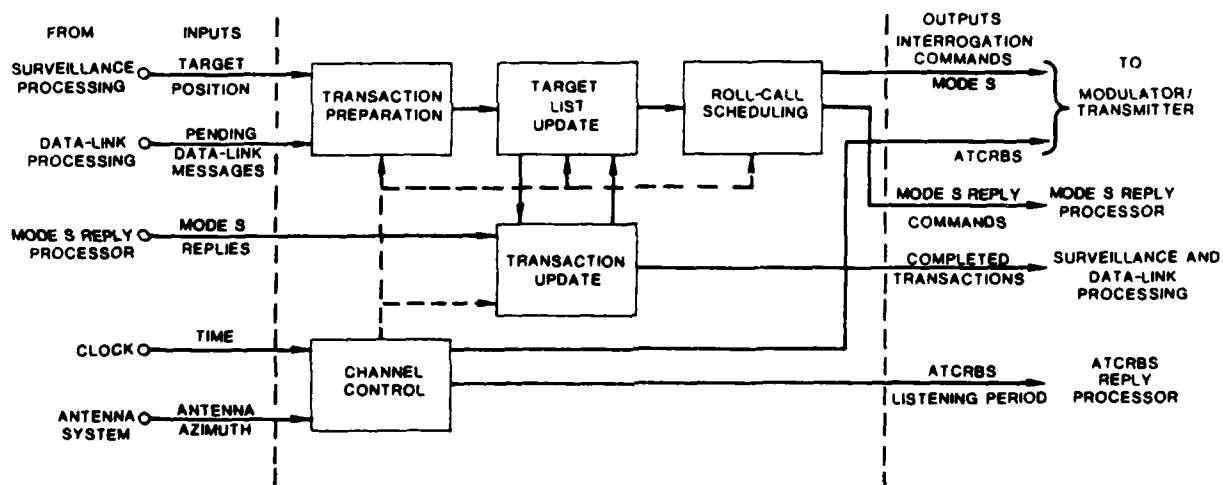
FROM

INPUTS

SURVEILLANCE PROCESSING

TARGET POSITION

DATA-LINK PROCESSING

PENDING DATA-LINK MESSAGES

MODE S REPLY PROCESSOR

MODE S REPLIES

CLOCK

TIME

ANTENNA SYSTEM

ANTENNA AZIMUTH

TRANSACTION PREPARATION

TARGET LIST UPDATE

ROLL-CALL SCHEDULING

TRANSACTION UPDATE

CHANNEL CONTROL

OUTPUTS

INTERROGATION COMMANDS

MODE S

ATCRBS

TO MODULATOR/ TRANSMITTER

MODE S REPLY COMMANDS

MODE S REPLY PROCESSOR

COMPLETED TRANSACTIONS

SURVEILLANCE AND DATA-LINK PROCESSING

ATCRBS LISTENING PERIOD

ATCRBS REPLY PROCESSOR